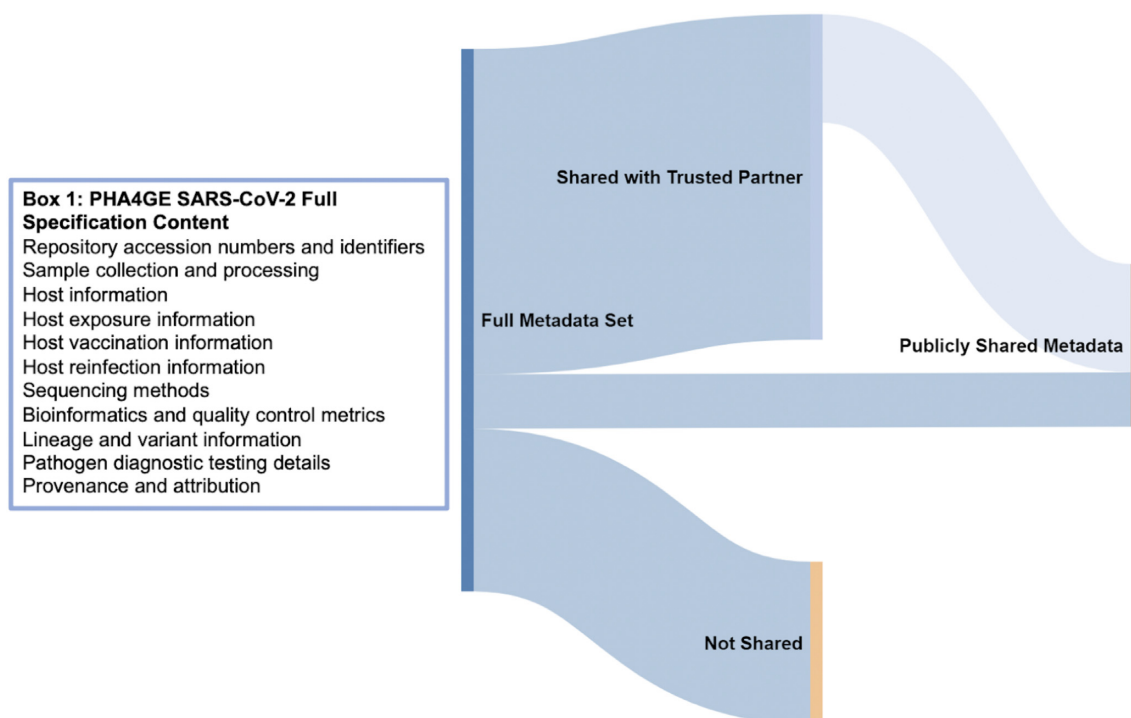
Box 1: PHA4GE SARS-CoV-2 Full Specification Content
Repository accession numbers and identifiers
Sample collection and processing
Host information
Host exposure information
Host vaccination information
Host reinfection information
Sequencing methods
Bioinformatics and quality control metrics
Lineage and variant information
Pathogen diagnostic testing details
Provenance and attribution

Shared with Trusted Partner

Full Metadata Set

Publicly Shared Metadata

Not Shared